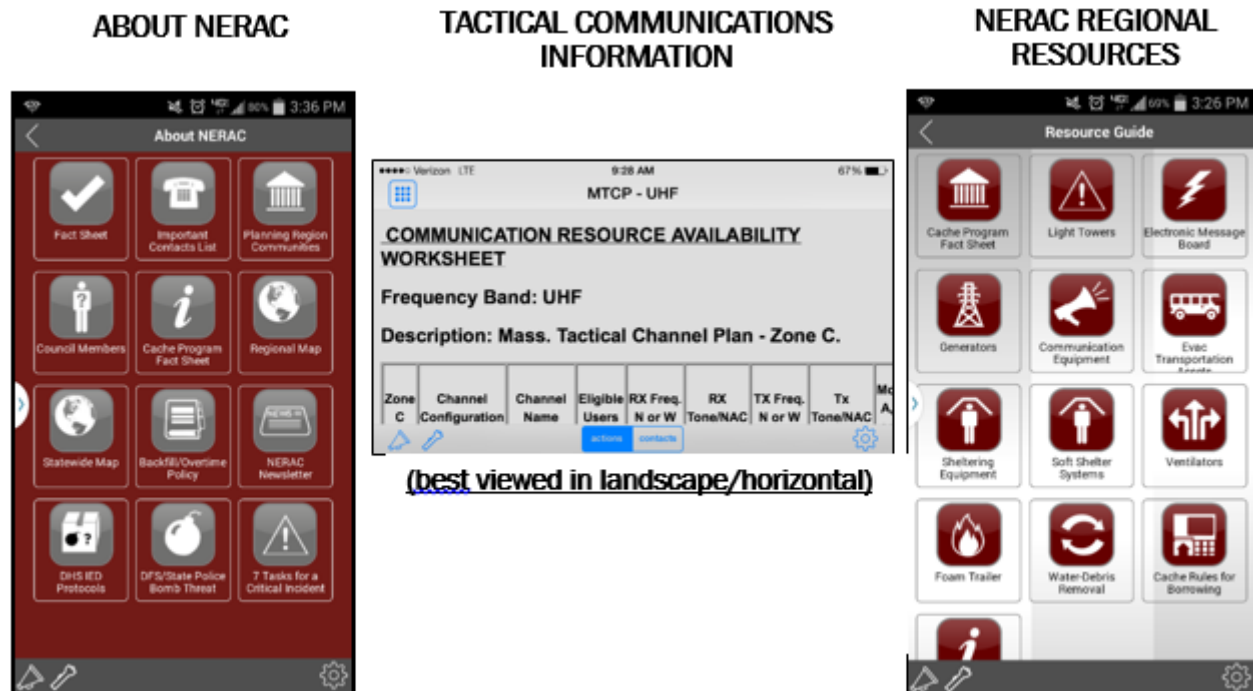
ABOUT NERAC

3:36 PM

About NERAC

Fact Sheet

Important Contacts List

Planning Region Communities

Council Members

Cache Program Fact Sheet

Regional Map

Statewide Map

Backfill/Overtime Policy

NERAC Newsletter

DHS IED Protocols

DFS/State Police Bomb Threat

7 Tasks for a Critical Incident

TACTICAL COMMUNICATIONS INFORMATION

Verizon LTE 9:28 AM 67%

MTCP - UHF

COMMUNICATION RESOURCE AVAILABILITY WORKSHEET

Frequency Band: UHF

Description: Mass. Tactical Channel Plan - Zone C.

| Zone C | Channel Configuration | Channel Name | Eligible Users | RX Freq. N or W | RX Tone/NAC | TX Freq. N or W | Tx Tone/NAC | Mo A |
|---|---|---|---|---|---|---|---|---|

actions contacts

(best viewed in landscape/horizontal)

NERAC REGIONAL RESOURCES

3:26 PM

Resource Guide

Cache Program Fact Sheet

Light Towers

Electronic Message Board

Generators

Communication Equipment

Evac Transportation Assets

Sheltering Equipment

Soft Shelter Systems

Ventilators

Foam Trailer

Water-Debris Removal

Cache Rules for Borrowing